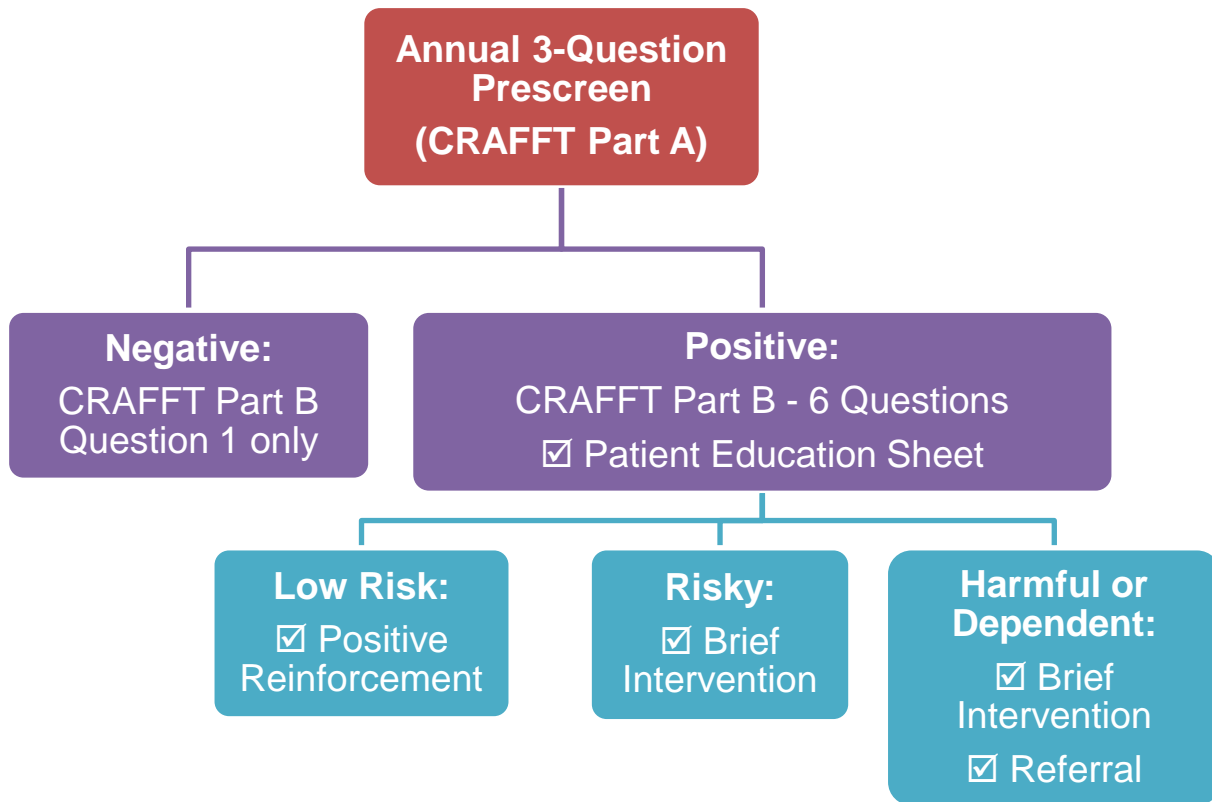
Annual 3-Question Prescreen
(CRAFFT Part A)

Negative:
CRAFFT Part B Question 1 only

Positive:
CRAFFT Part B - 6 Questions
☑ Patient Education Sheet

Low Risk:
☑ Positive Reinforcement

Risky:
☑ Brief Intervention

Harmful or Dependent:
☑ Brief Intervention
☑ Referral